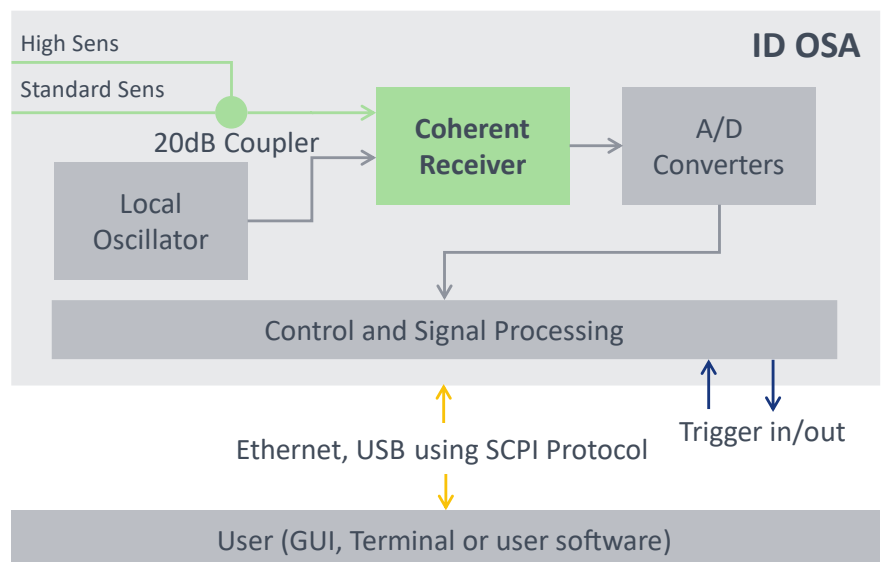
ID OSA

High Sens

Standard Sens

20dB Coupler

Coherent Receiver

A/D Converters

Local Oscillator

Control and Signal Processing

Ethernet, USB using SCPI Protocol

Trigger in/out

User (GUI, Terminal or user software)